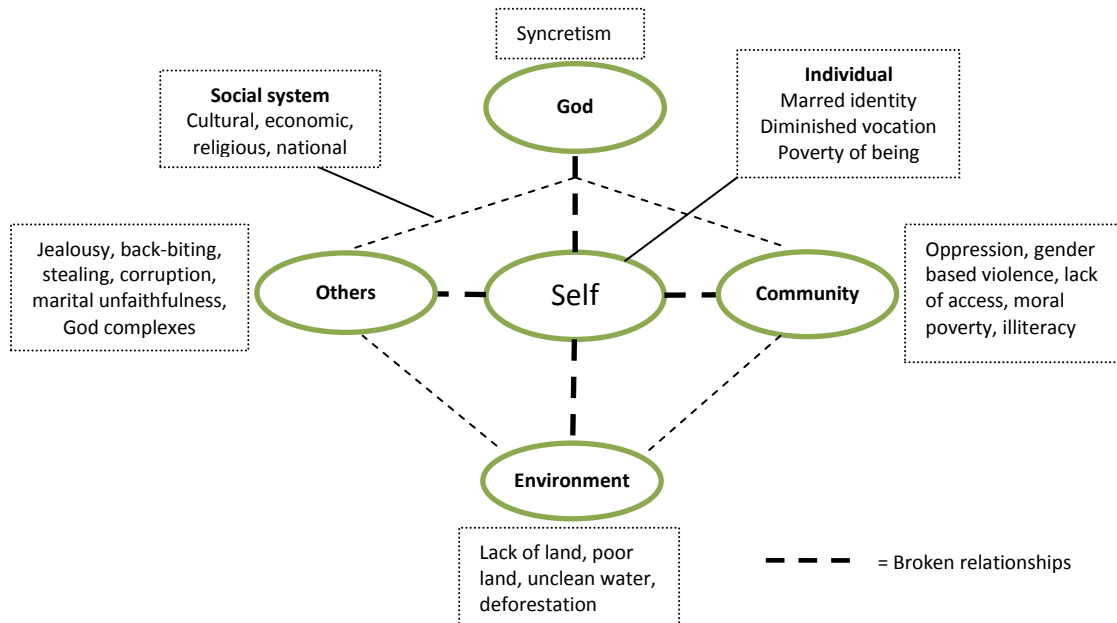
Syncretism

God

Social system
Cultural, economic, religious, national

Individual
Marred identity
Diminished vocation
Poverty of being

Jealousy, back-biting, stealing, corruption, marital unfaithfulness, God complexes

Others

Self

Community

Oppression, gender based violence, lack of access, moral poverty, illiteracy

Environment

Lack of land, poor land, unclean water, deforestation

= Broken relationships